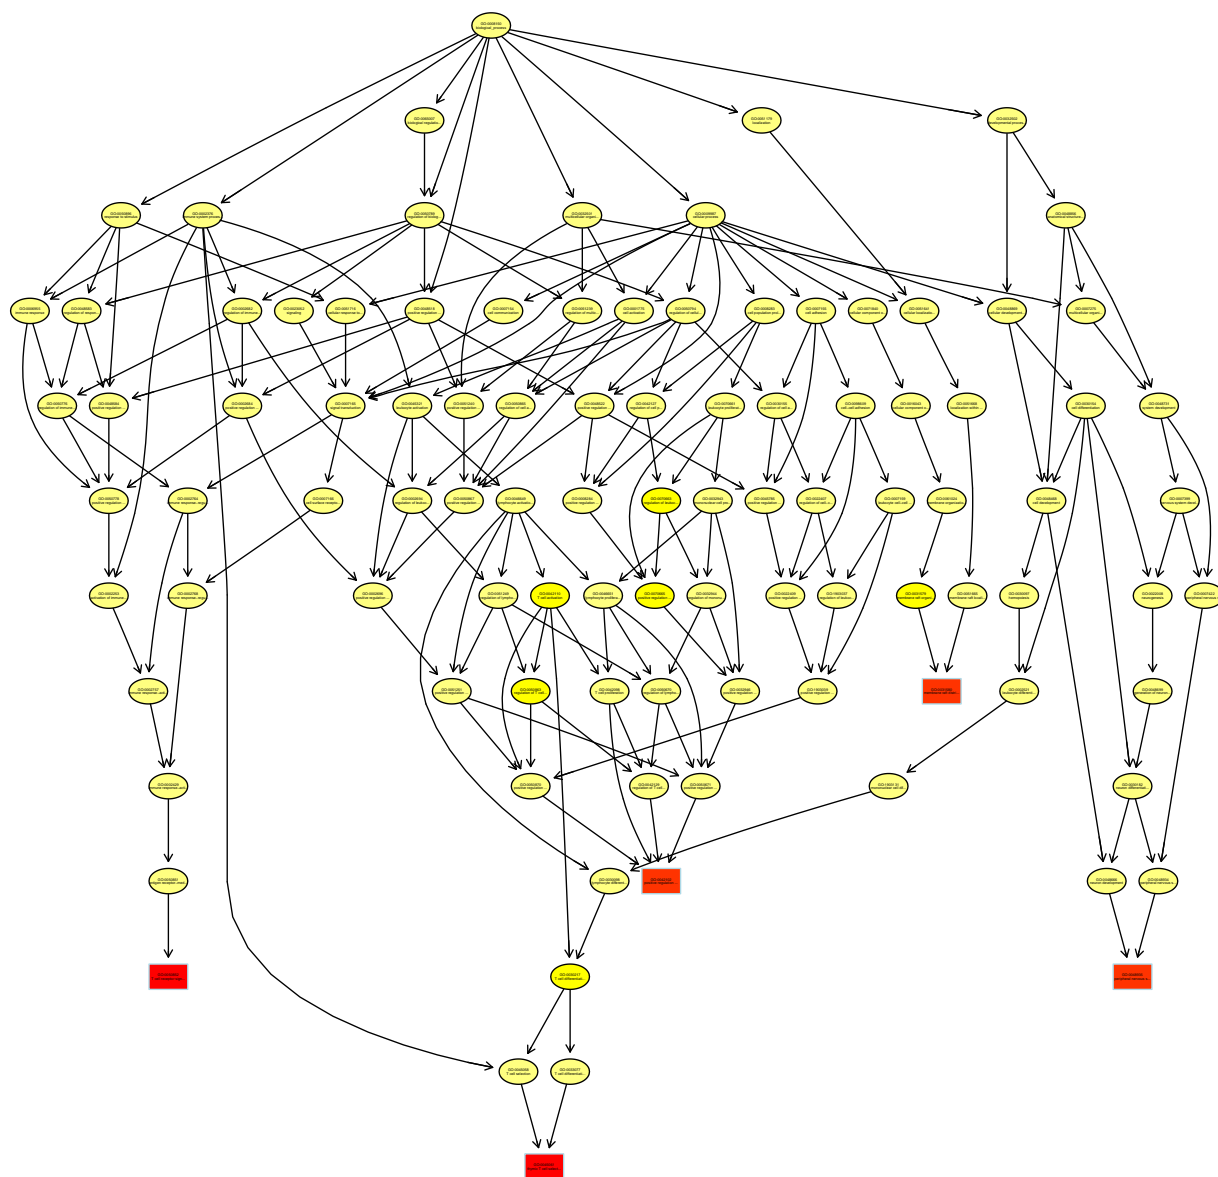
GO:0008150
biological_process

GO:0065007
biological regulation

GO:0051179
localization

GO:0032502
developmental process

GO:0050896
response to stimulus

GO:0002376
immune system process

GO:0050789
regulation of biolog

GO:0032501
multicellular organi

GO:0009987
cellular process

GO:0048856
anatomical structure

GO:0006955
immune response

GO:0048583
regulation of respo

GO:0002682
regulation of immun

GO:0023052
signaling

GO:0051716
cellular response to

GO:0048518
positive regulation

GO:0007154
cell communication

GO:0051239
regulation of multic

GO:0001775
cell activation

GO:0050794
regulation of cellul

GO:0008283
cell population proli

GO:0007155
cell adhesion

GO:0071840
cellular component or

GO:0051641
cellular localizatio

GO:0048869
cellular developmen

GO:0007275
multicellular organi

GO:0050776
regulation of immun

GO:0048584
positive regulation

GO:0002684
positive regulation

GO:0007165
signal transduction

GO:0045321
leukocyte activation

GO:0051240
positive regulation

GO:0050865
regulation of cell a

GO:0048522
positive regulation

GO:0042127
regulation of cell p

GO:0070661
leukocyte proliferat

GO:0030155
regulation of cell a

GO:0098609
cell-cell adhesion

GO:0016043
cellular component o

GO:0051668
localization within

GO:0030154
cell differentiation

GO:0048731
system development

GO:0050778
positive regulation

GO:0002764
immune response-regu

GO:0007166
cell surface recepto

GO:0002694
regulation of leuko

GO:0050867
positive regulation

GO:0046649
lymphocyte activation

GO:0008284
positive regulation

GO:0070663
regulation of leuko

GO:0032943
mononuclear cell pro

GO:0045785
positive regulation

GO:0022407
regulation of cell-c

GO:0007159
leukocyte cell-cell

GO:0061024
membrane organizatio

GO:0048468
cell development

GO:0002520
immune system devel

GO:0002253
activation of immune

GO:0002768
immune response-regu

GO:0002696
positive regulation

GO:0051249
regulation of lympho

GO:0042110
T cell activation

GO:0046651
lymphocyte proliferat

GO:0070665
positive regulation

GO:0032944
regulation of mononu

GO:0022409
positive regulation

GO:1903037
regulation of leuko

GO:0051875
membrane raft organi

GO:0051665
membrane raft locali

GO:0048507
hemopoiesis

GO:0022008
neurogenesis

GO:0007422
peripheral nervous

GO:0002757
immune response-acti

GO:0051251
positive regulation

GO:0050863
regulation of T cell

GO:0042098
T cell proliferation

GO:0050670
regulation of lympho

GO:0032946
positive regulation

GO:1903039
positive regulation

GO:0001766
membrane raft polari

GO:0002521
leukocyte differenti

GO:0048699
generation of neuron

GO:0002429
immune response-acti

GO:0050870
positive regulation

GO:0042129
regulation of T cell

GO:0050671
positive regulation

GO:1903131
mononuclear cell dif

GO:0030182
neuron differentiatio

GO:0050852
T cell receptor sign

GO:0030098
lymphocyte differenti

GO:0042102
positive regulation

GO:0048666
neuron development

GO:0014044
peripheral nervous s

GO:0050851
antigen receptor-med

GO:0030217
T cell differentiation

GO:0014037
Schwann cell different

GO:0046631
alpha-beta T cell act

GO:0045063
T-helper 1 cell differ